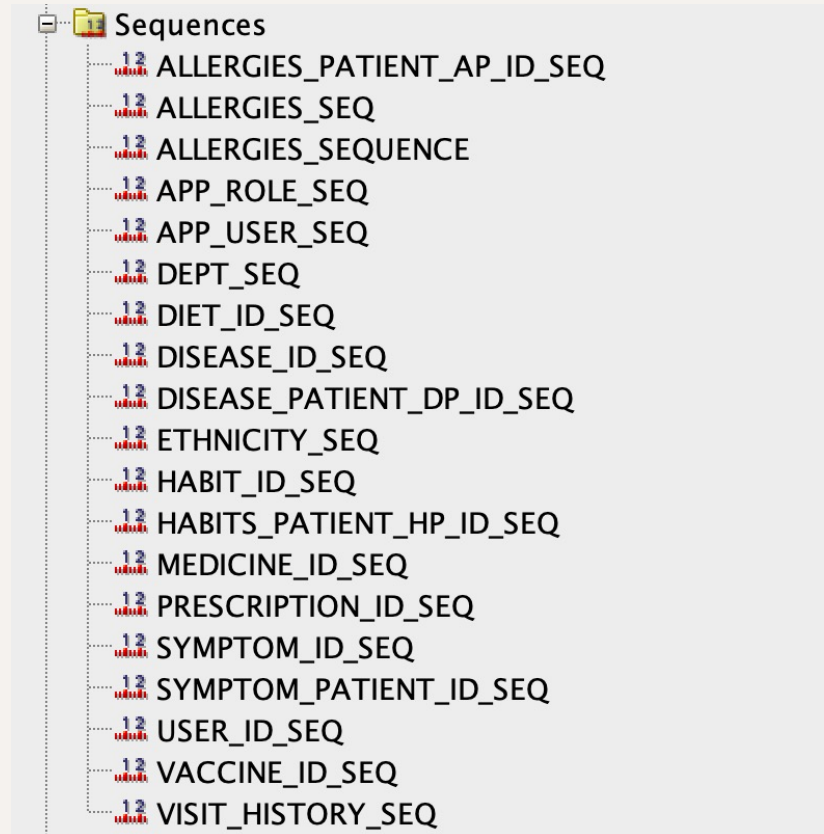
Sequences
ALLERGIES_PATIENT_AP_ID_SEQ
ALLERGIES_SEQ
ALLERGIES_SEQUENCE
APP_ROLE_SEQ
APP_USER_SEQ
DEPT_SEQ
DIET_ID_SEQ
DISEASE_ID_SEQ
DISEASE_PATIENT_DP_ID_SEQ
ETHNICITY_SEQ
HABIT_ID_SEQ
HABITS_PATIENT_HP_ID_SEQ
MEDICINE_ID_SEQ
PRESCRIPTION_ID_SEQ
SYMPTOM_ID_SEQ
SYMPTOM_PATIENT_ID_SEQ
USER_ID_SEQ
VACCINE_ID_SEQ
VISIT_HISTORY_SEQ